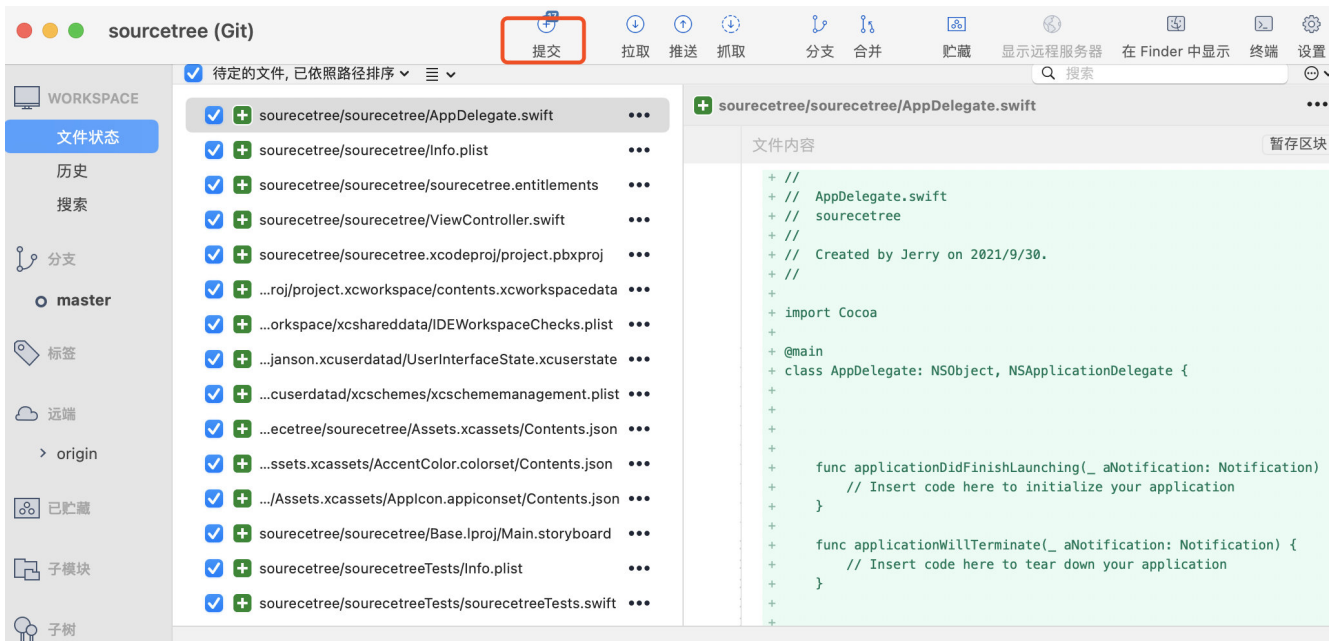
sourcetree (Git)

提交 拉取 推送 抓取 分支 合并 贮藏 显示远程服务器 在 Finder 中显示 终端 设置

WORKSPACE
文件状态
历史
搜索
分支
master
标签
远端
origin
已贮藏
子模块
子树

待定的文件, 已依照路径排序

搜索

sourecetree/sourecetree/AppDelegate.swift •••
sourecetree/sourecetree/Info.plist •••
sourecetree/sourecetree/sourecetree.entitlements •••
sourecetree/sourecetree/ViewController.swift •••
sourecetree/sourecetree.xcodeproj/project.pbxproj •••
...roj/project.xcworkspace/contents.xcworkspacedata •••
...orkspace/xcshareddata/IDEWorkspaceChecks.plist •••
...janson.xcuserdatad/UserInterfaceState.xcuserstate •••
...cuserdatad/xcschemes/xcschememanagement.plist •••
...ecetree/sourecetree/Assets.xcassets/Contents.json •••
...ssets.xcassets/AccentColor.colorset/Contents.json •••
.../Assets.xcassets/AppIcon.appiconset/Contents.json •••
sourecetree/sourecetree/Base.lproj/Main.storyboard •••
sourecetree/sourecetreeTests/Info.plist •••
sourecetree/sourecetreeTests/sourecetreeTests.swift •••

sourecetree/sourecetree/AppDelegate.swift •••

文件内容 暂存区块

+ //
+ //  AppDelegate.swift
+ //  sourecetree
+ //
+ //  Created by Jerry on 2021/9/30.
+ //
+
+ import Cocoa
+
+ @main
+ class AppDelegate: NSObject, NSApplicationDelegate {
+
+
+
+
+     func applicationDidFinishLaunching(_ aNotification: Notification)
+         // Insert code here to initialize your application
+     }
+
+     func applicationWillTerminate(_ aNotification: Notification) {
+         // Insert code here to tear down your application
+     }
+
+